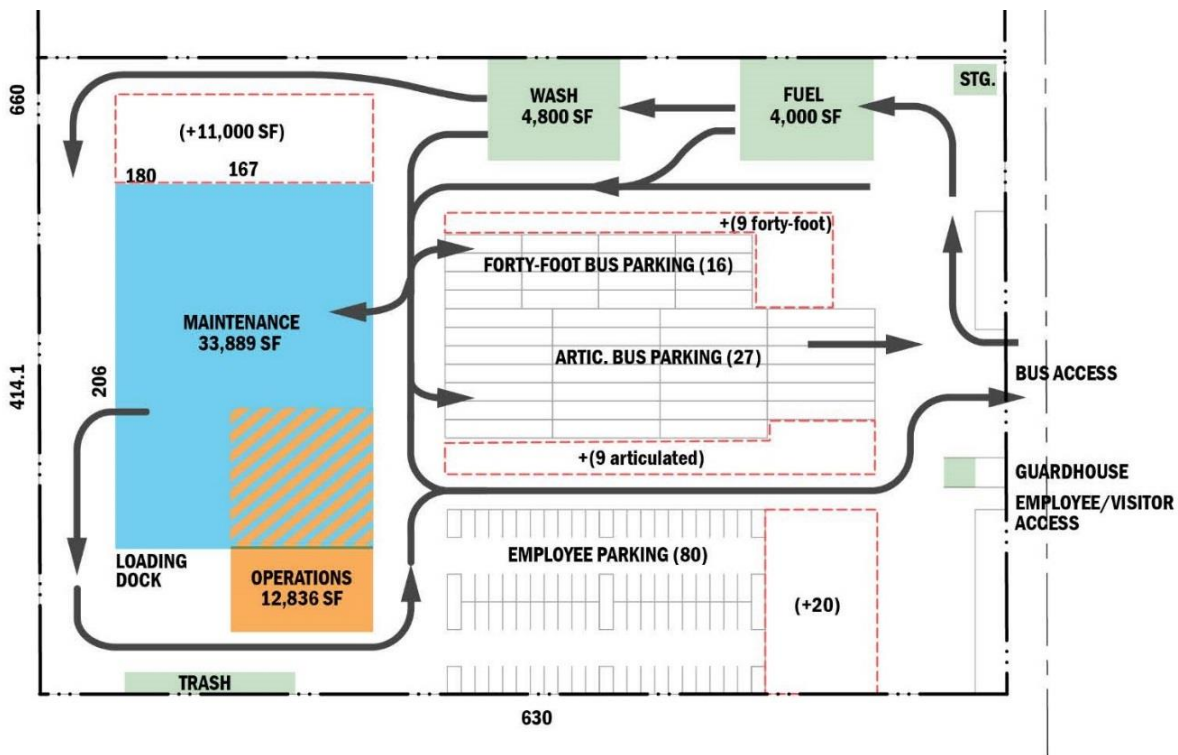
660

WASH
4,800 SF

FUEL
4,000 SF

STG.

(+11,000 SF)

180

167

+(9 forty-foot)

FORTY-FOOT BUS PARKING (16)

MAINTENANCE
33,889 SF

ARTIC. BUS PARKING (27)

BUS ACCESS

414.1

206

+(9 articulated)

GUARDHOUSE

EMPLOYEE/VISITOR ACCESS

LOADING DOCK

OPERATIONS
12,836 SF

EMPLOYEE PARKING (80)

(+20)

TRASH

630